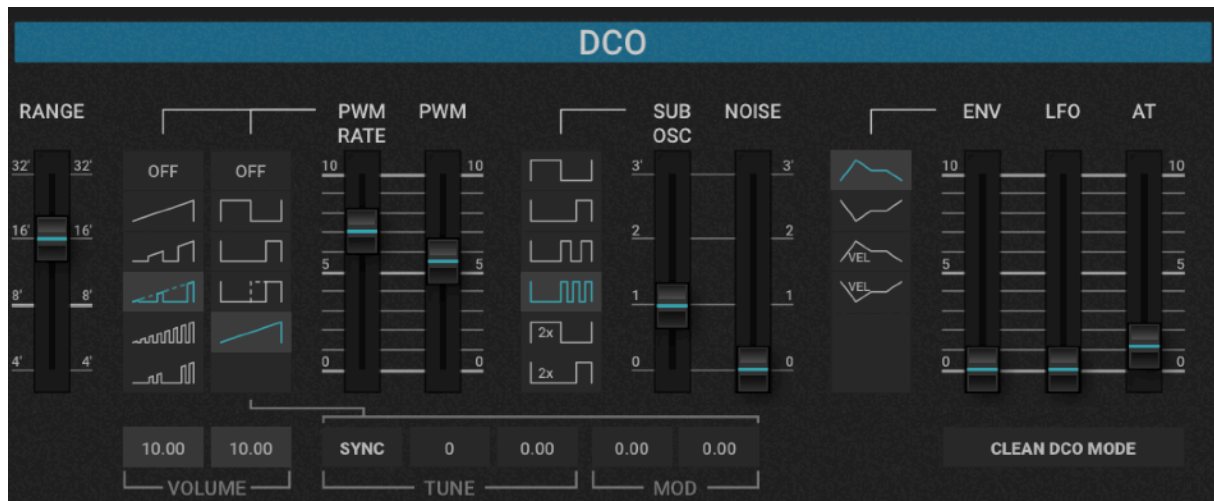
DCO

RANGE

32' 32'
16' 16'
8' 8'
4' 4'

OFF OFF

PWM RATE

PWM

10 10
5 5
0 0

2x
2x

SUB OSC

NOISE

3' 3'
2 2
1 1
0 0

VEL
VEL

ENV

LFO

AT

10 10
5 5
0 0

10.00 10.00
VOLUME

SYNC 0 0.00
TUNE

0.00 0.00
MOD

CLEAN DCO MODE